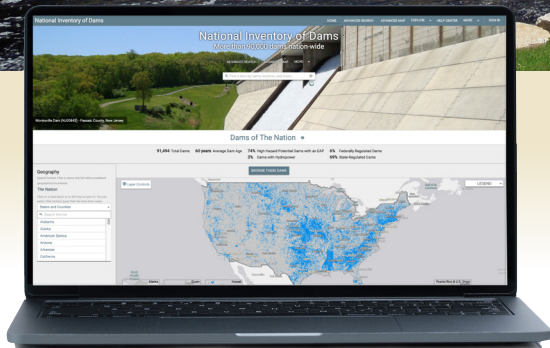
National Inventory of Dams

HOME ADVANCED SEARCH ADVANCED MAP EXPLORE HELP CENTER MORE SIGN IN

National Inventory of Dams
More than 90,000 dams nation-wide

ADVANCED SEARCH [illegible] MORE

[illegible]

Monksville Dam (NJ00845) - Passaic County, New Jersey

Dams of The Nation

91,494 Total Dams 60 years Average Dam Age 74% High Hazard Potential Dams with an EAP 3% Dams with Hydropower 6% Federally Regulated Dams 69% State Regulated Dams

BROWSE THESE DAMS

Geography

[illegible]

The Nation

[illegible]

States and Counties

Search States

Alabama
Alaska
American Samoa
Arizona
Arkansas
California

Layer Controls

LEGEND

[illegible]